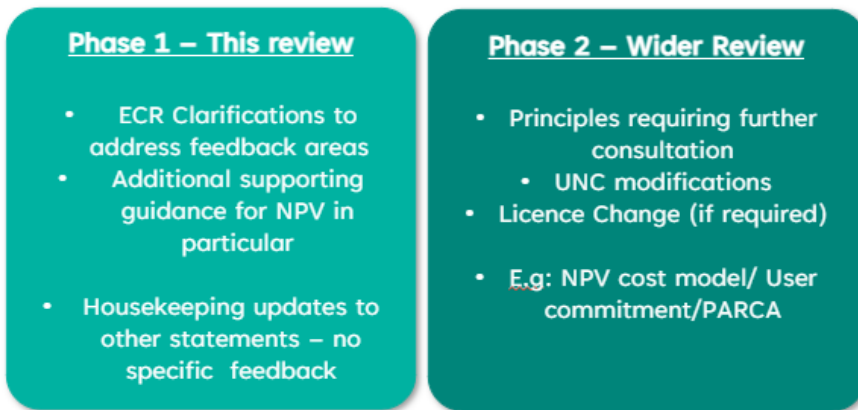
Phase 1 – This review

- ECR Clarifications to address feedback areas
- Additional supporting guidance for NPV in particular

- Housekeeping updates to other statements – no specific feedback

Phase 2 – Wider Review

- Principles requiring further consultation
- UNC modifications
- Licence Change (if required)

- E.g: NPV cost model/ User commitment/PARCA